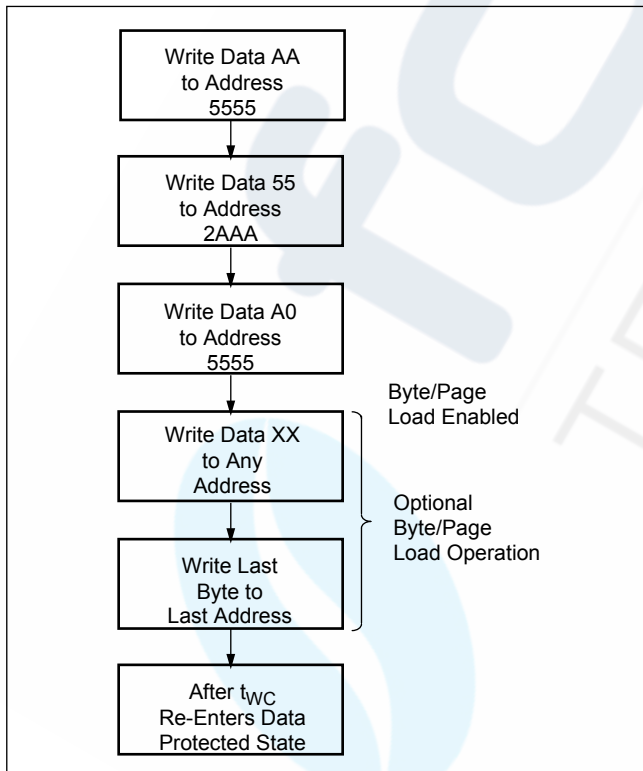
Write Data AA to Address 5555

Write Data 55 to Address 2AAA

Write Data A0 to Address 5555

Byte/Page Load Enabled

Write Data XX to Any Address

Optional Byte/Page Load Operation

Write Last Byte to Last Address

After $t_{WC}$ Re-Enters Data Protected State